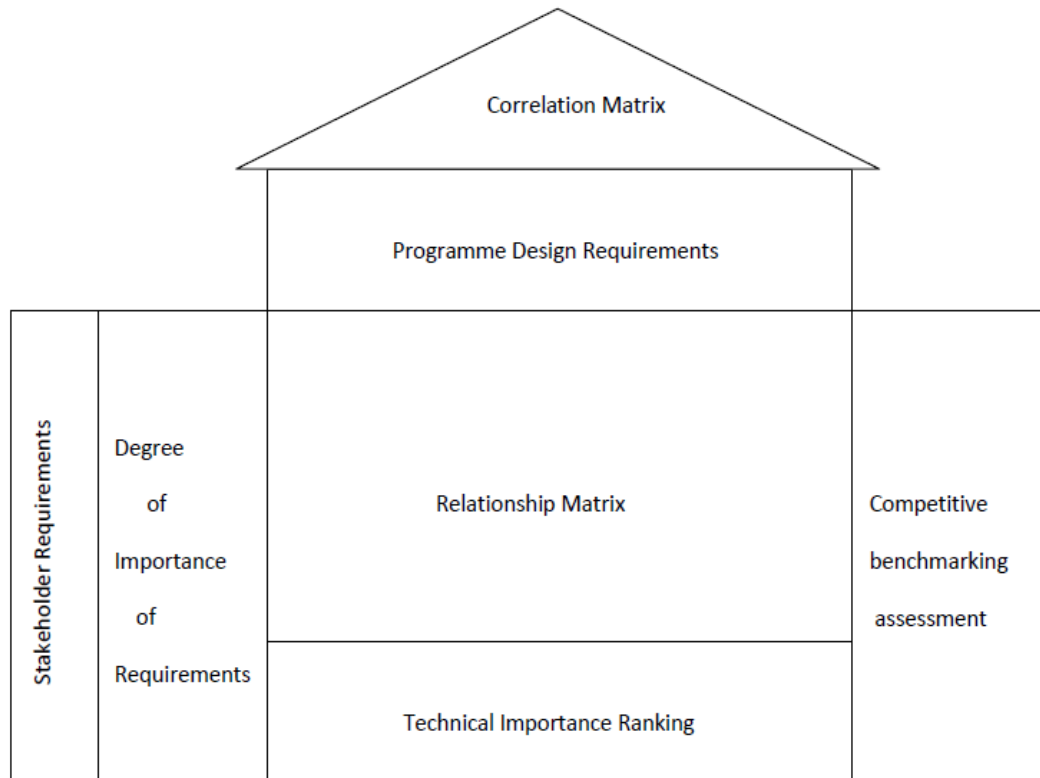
Correlation Matrix

Programme Design Requirements

Stakeholder Requirements

Degree of Importance of Requirements

Relationship Matrix

Competitive benchmarking assessment

Technical Importance Ranking